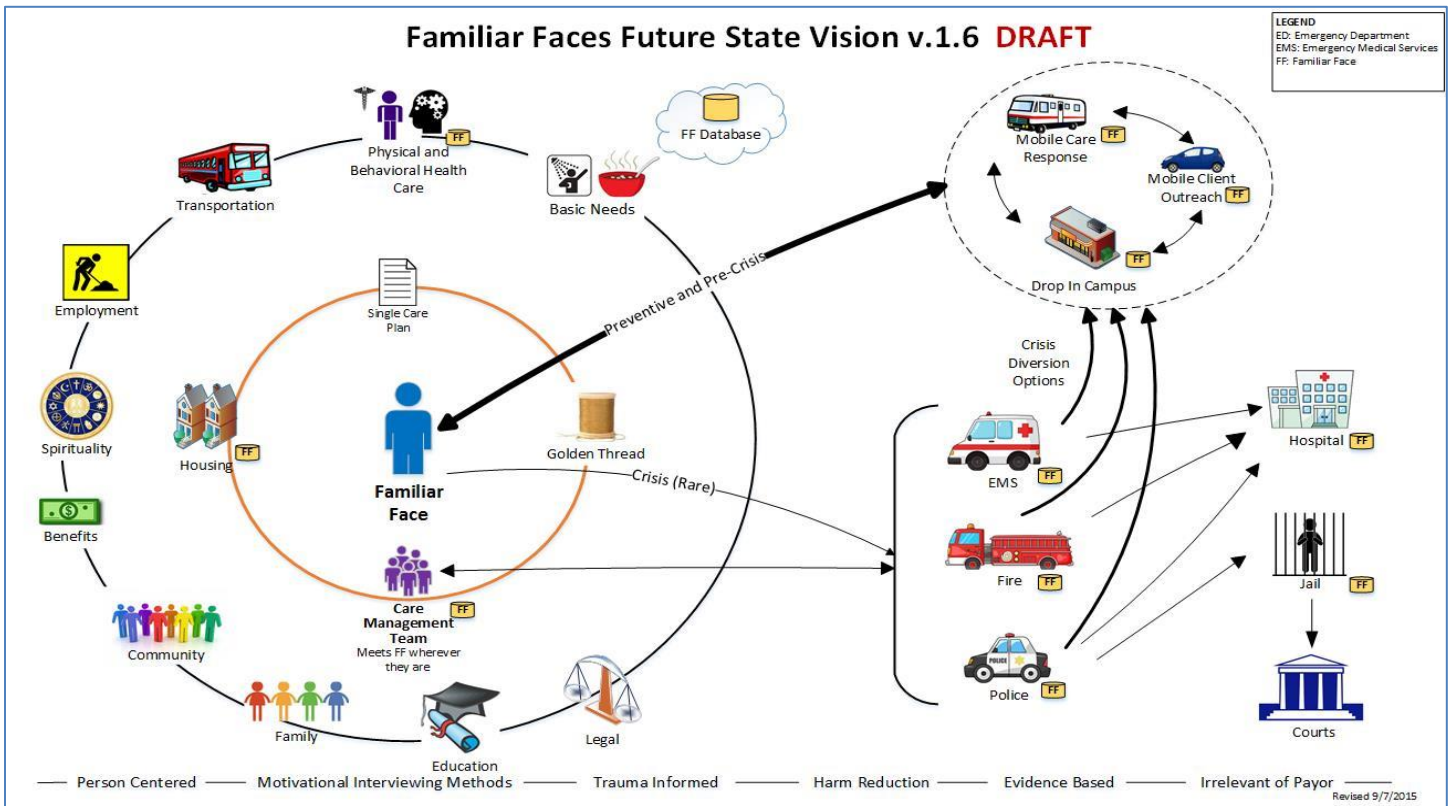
Familiar Faces Future State Vision v.1.6 DRAFT

LEGEND
ED: Emergency Department
EMS: Emergency Medical Services
FF: Familiar Face

Physical and Behavioral Health Care FF

FF Database

Transportation

Basic Needs

Employment

Single Care Plan

Preventive and Pre-Crisis

Mobile Care Response FF

Mobile Client Outreach FF

Drop In Campus FF

Spirituality

Housing FF

Familiar Face

Golden Thread

Crisis (Rare)

Crisis Diversion Options

Benefits

EMS FF

Hospital FF

Fire FF

Jail FF

Care Management Team FF
Meets FF wherever they are

Community

Police FF

Courts

Family

Education

Legal

Person Centered — Motivational Interviewing Methods — Trauma Informed — Harm Reduction — Evidence Based — Irrelevant of Payor

Revised 9/7/2015